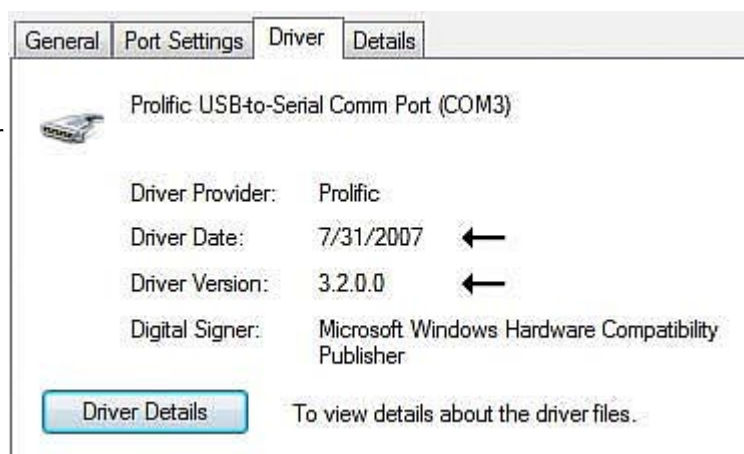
General | Port Settings | Driver | Details

Prolific USB-to-Serial Comm Port (COM3)

| | |
|---|---|
| Driver Provider: | Prolific |
| Driver Date: | 7/31/2007 |
| Driver Version: | 3.2.0.0 |
| Digital Signer: | Microsoft Windows Hardware Compatibility Publisher |

Driver Details

To view details about the driver files.